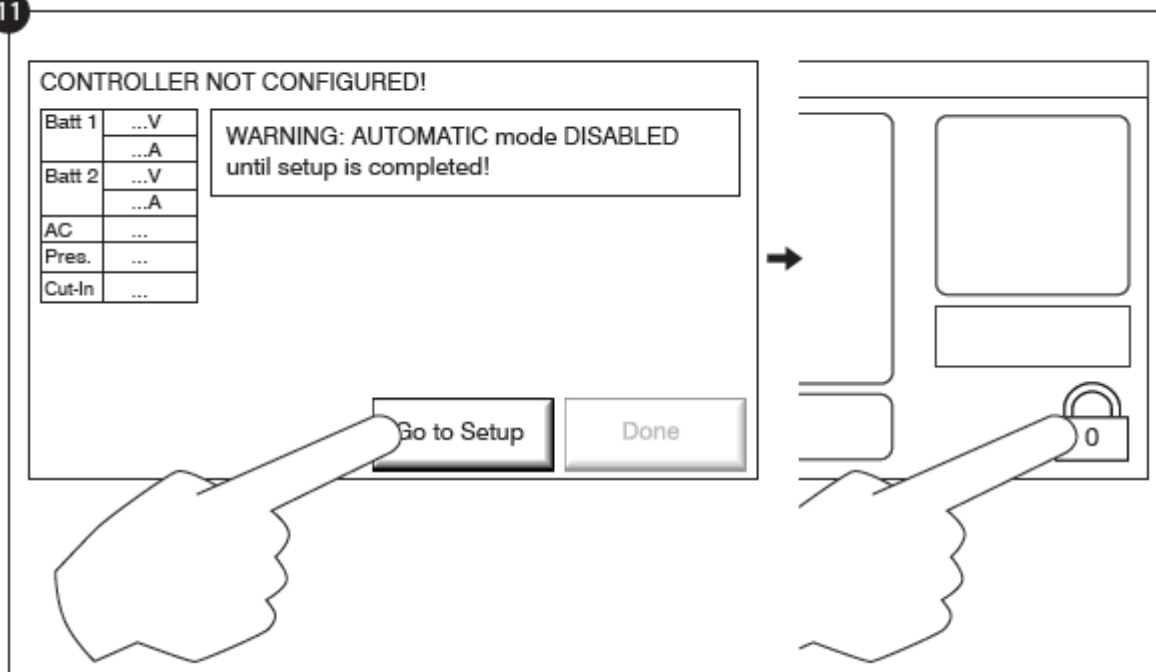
11

CONTROLLER NOT CONFIGURED!

| Batt 1 | ...V |
|---|---|
| | ...A |
| Batt 2 | ...V |
| | ...A |
| AC | ... |
| Pres. | ... |
| Cut-In | ... |

WARNING: AUTOMATIC mode DISABLED until setup is completed!

Go to Setup

Done

0